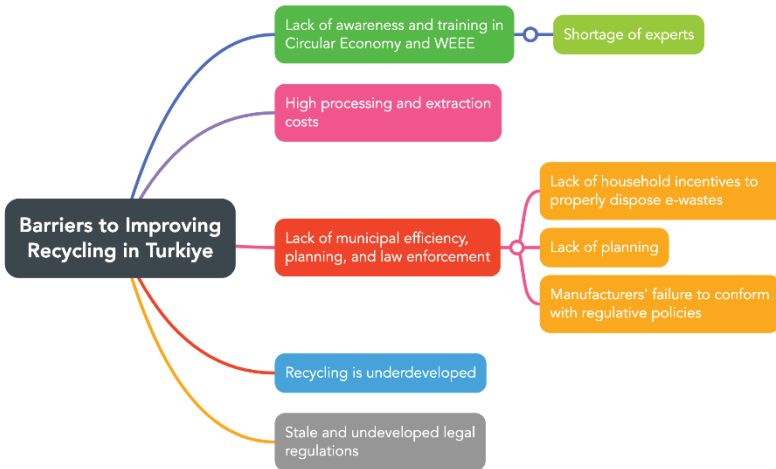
Barriers to Improving Recycling in Turkiye

Lack of awareness and training in Circular Economy and WEEE

Shortage of experts

High processing and extraction costs

Lack of municipal efficiency, planning, and law enforcement

Lack of household incentives to properly dispose e-wastes

Lack of planning

Manufacturers' failure to conform with regulative policies

Recycling is underdeveloped

Stale and undeveloped legal regulations